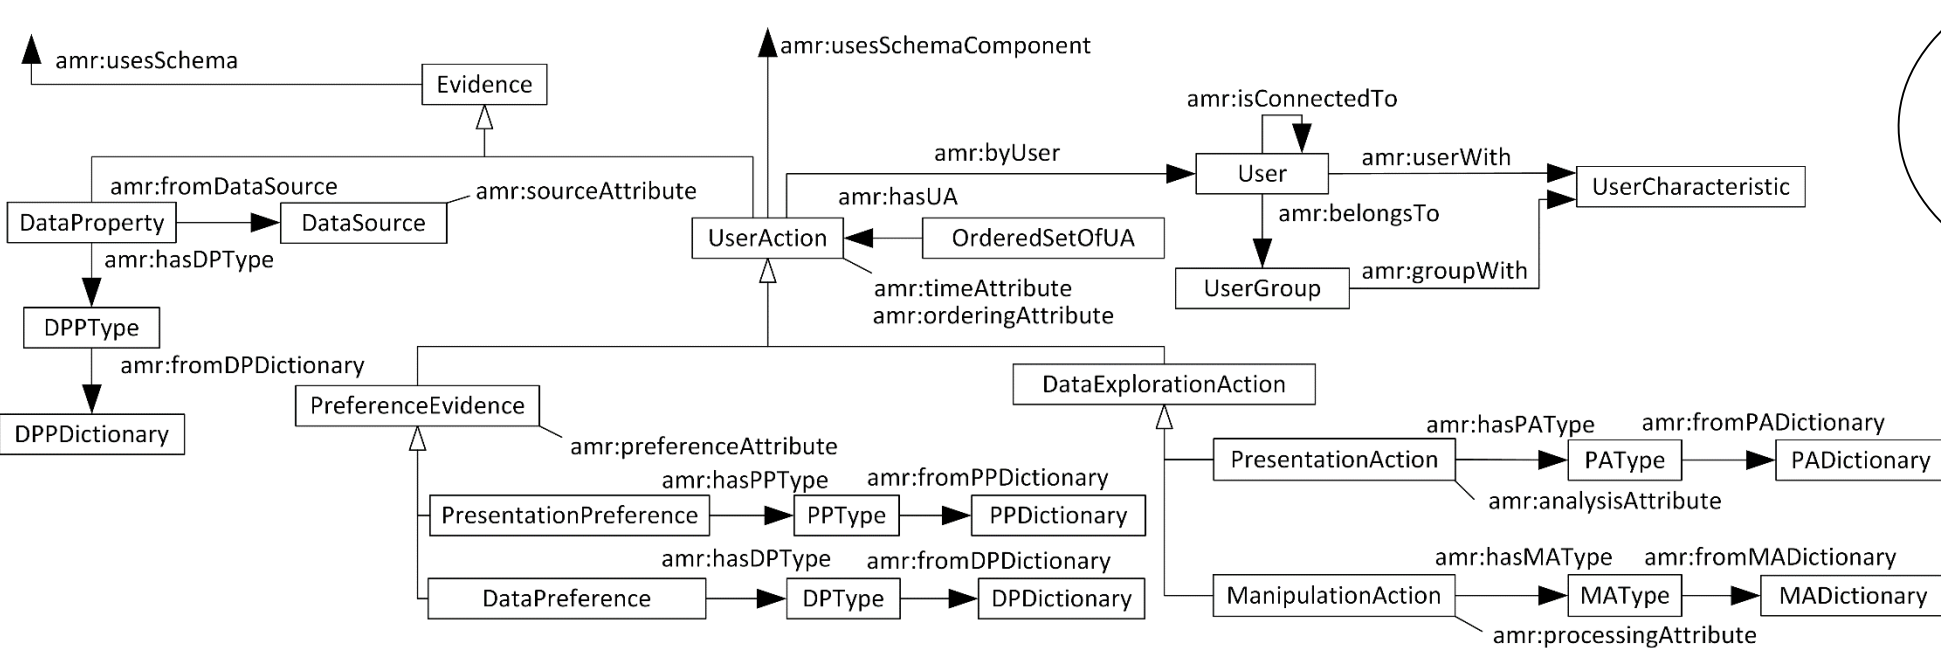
amr:usesSchema
Evidence
amr:usesSchemaComponent
amr:isConnectedTo
amr:byUser
User
amr:userWith
UserCharacteristic
amr:fromDataSource
amr:sourceAttribute
DataProperty
DataSource
amr:hasUA
UserAction
OrderedSetOfUA
amr:belongsTo
amr:hasDPType
UserGroup
amr:groupWith
amr:timeAttribute
amr:orderingAttribute
DPPType
amr:fromDPDictionary
DataExplorationAction
PreferenceEvidence
DPPDictionary
amr:preferenceAttribute
amr:hasPAType
amr:fromPADictionary
PresentationAction
PAType
PADictionary
amr:analysisAttribute
amr:hasPPType
amr:fromPPDictionary
PresentationPreference
PPType
PPDictionary
amr:hasDPType
amr:fromDPDictionary
amr:hasMAType
amr:fromMADictionary
DataPreference
DPType
DPDictionary
ManipulationAction
MAType
MADictionary
amr:processingAttribute